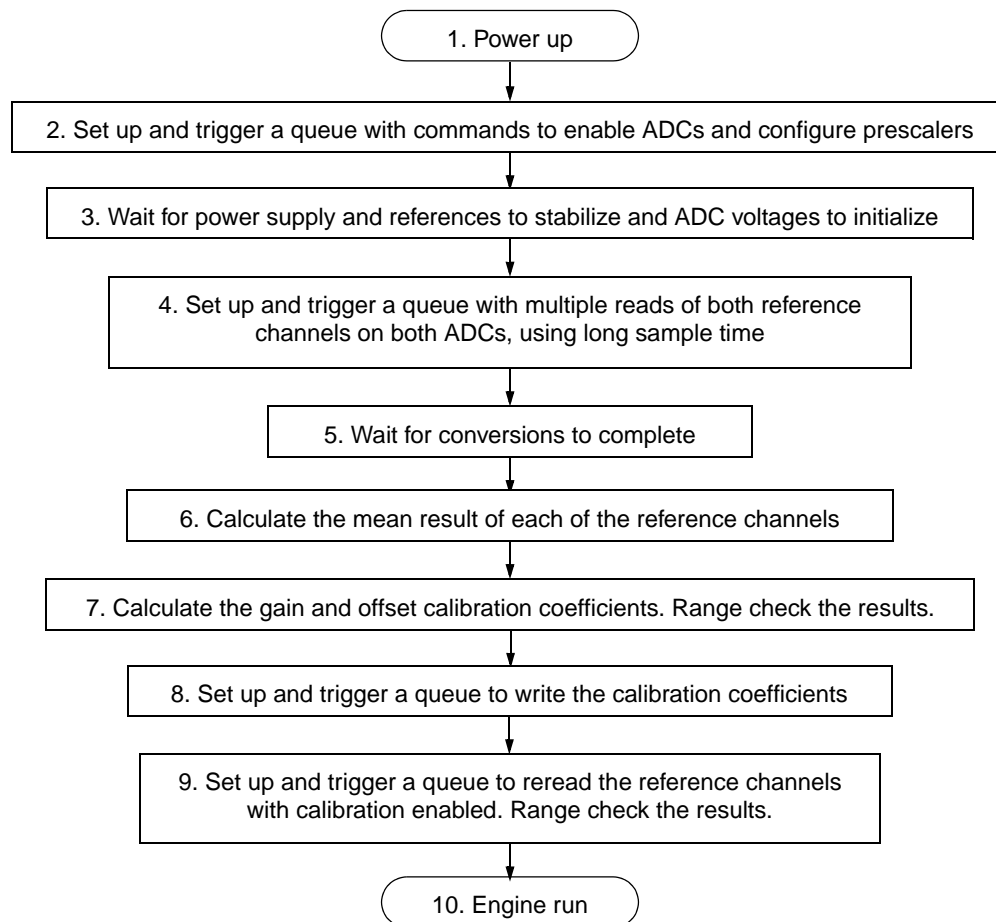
1. Power up

2. Set up and trigger a queue with commands to enable ADCs and configure prescalers

3. Wait for power supply and references to stabilize and ADC voltages to initialize

4. Set up and trigger a queue with multiple reads of both reference channels on both ADCs, using long sample time

5. Wait for conversions to complete

6. Calculate the mean result of each of the reference channels

7. Calculate the gain and offset calibration coefficients. Range check the results.

8. Set up and trigger a queue to write the calibration coefficients

9. Set up and trigger a queue to reread the reference channels with calibration enabled. Range check the results.

10. Engine run